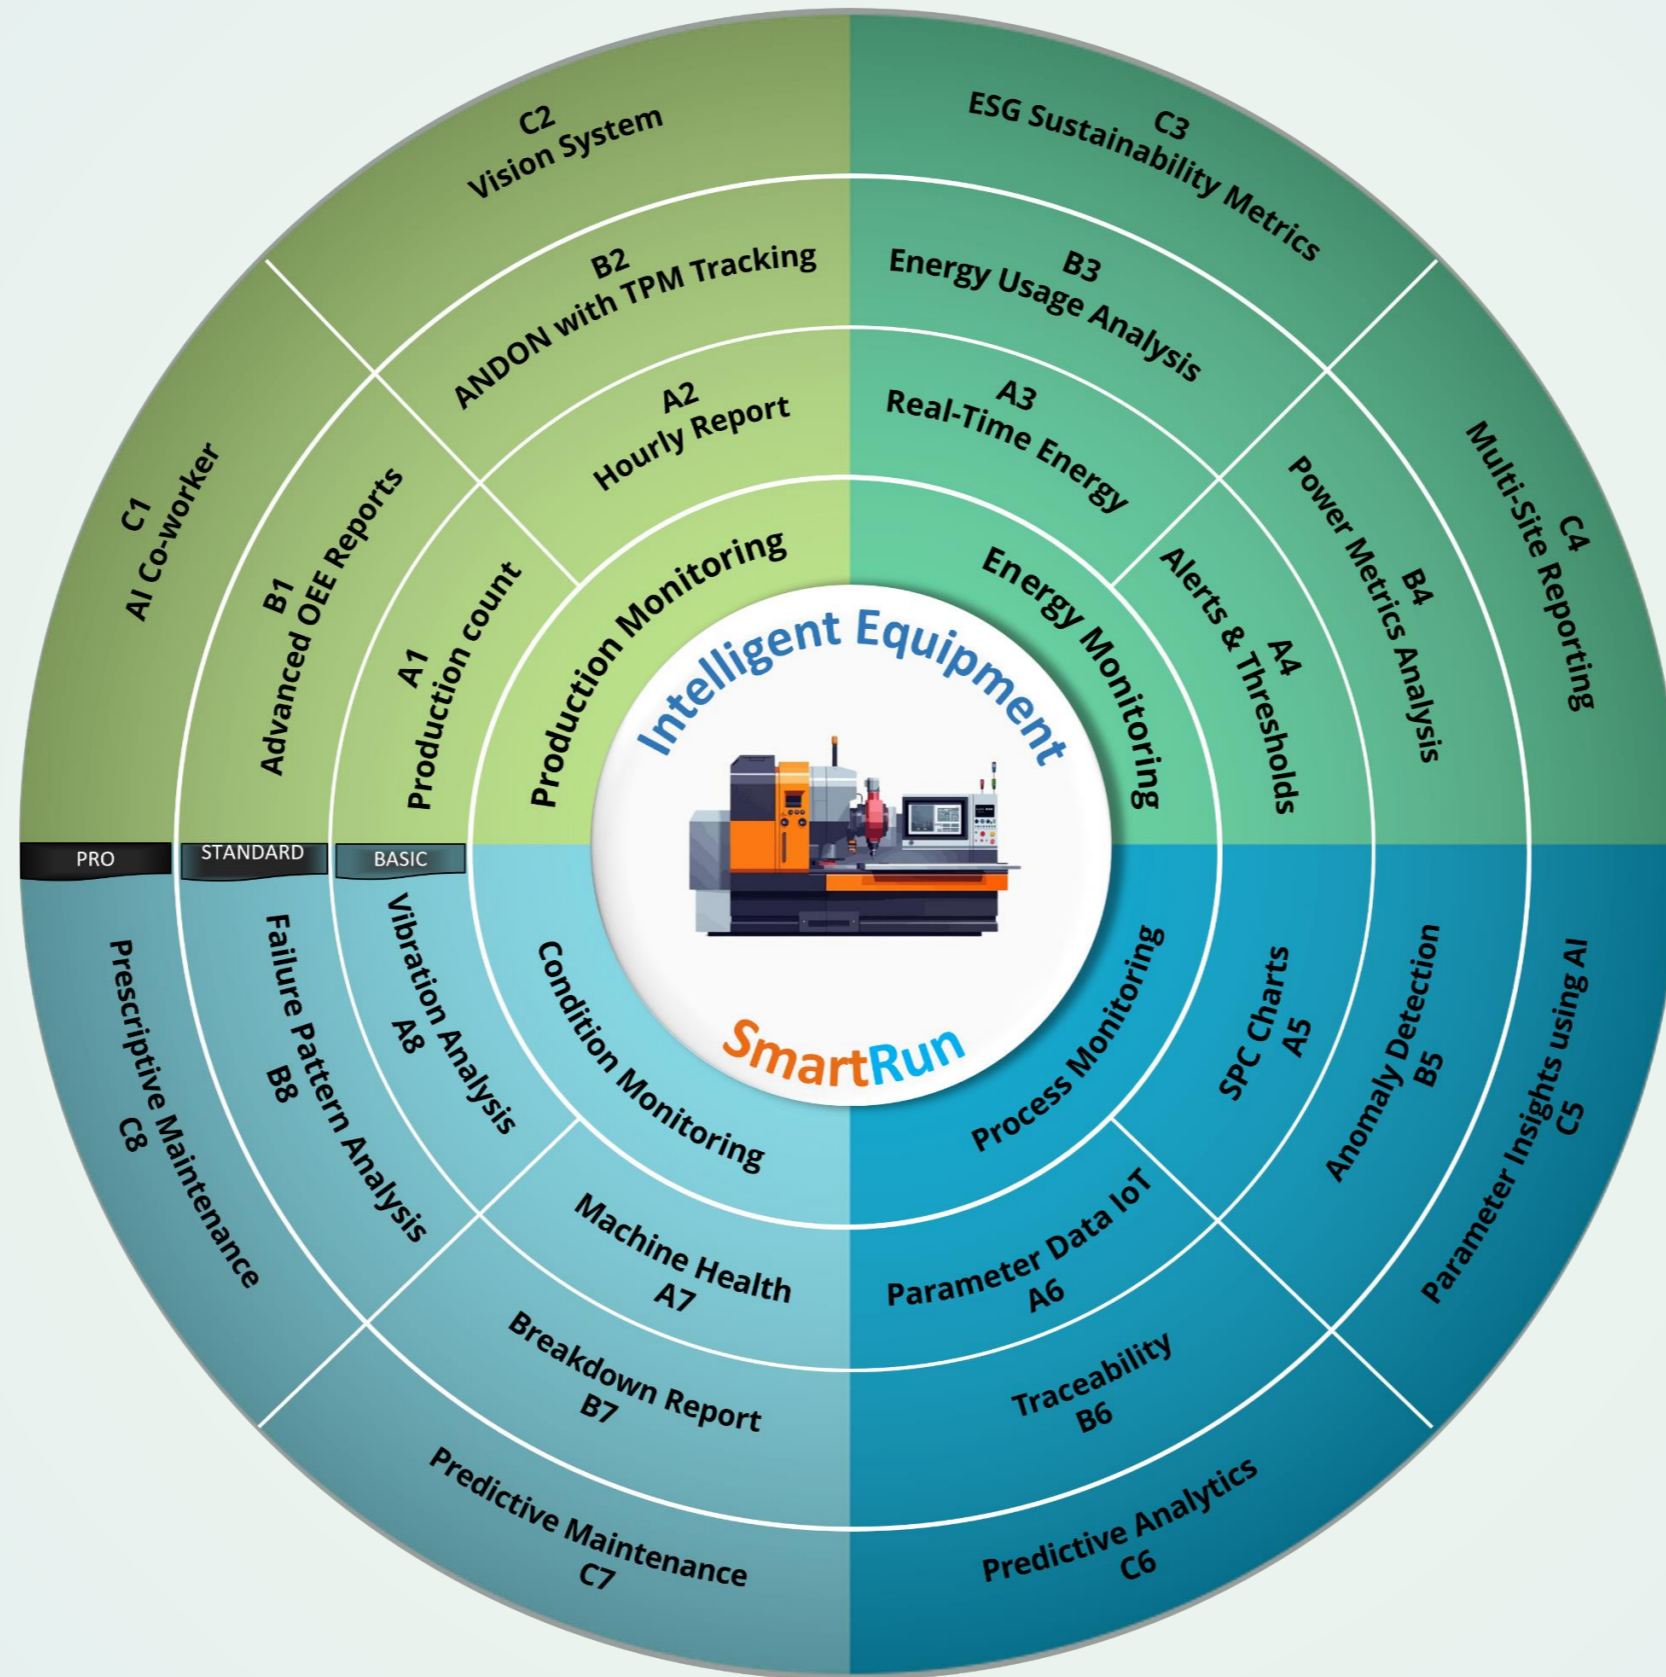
Intelligent Equipment

SmartRun

Production Monitoring

Energy Monitoring

Process Monitoring

Condition Monitoring

A1
Production count

A2
Hourly Report

A3
Real-Time Energy

A4
Alerts & Thresholds

SPC Charts
A5

Parameter Data IoT
A6

Machine Health
A7

Vibration Analysis
A8

B1
Advanced OEE Reports

B2
ANDON with TPM Tracking

B3
Energy Usage Analysis

B4
Power Metrics Analysis

Anomaly Detection
B5

Traceability
B6

Breakdown Report
B7

Failure Pattern Analysis
B8

C1
AI Co-worker

C2
Vision System

C3
ESG Sustainability Metrics

C4
Multi-Site Reporting

Parameter Insights using AI
C5

Predictive Analytics
C6

Predictive Maintenance
C7

Prescriptive Maintenance
C8

PRO

STANDARD

BASIC